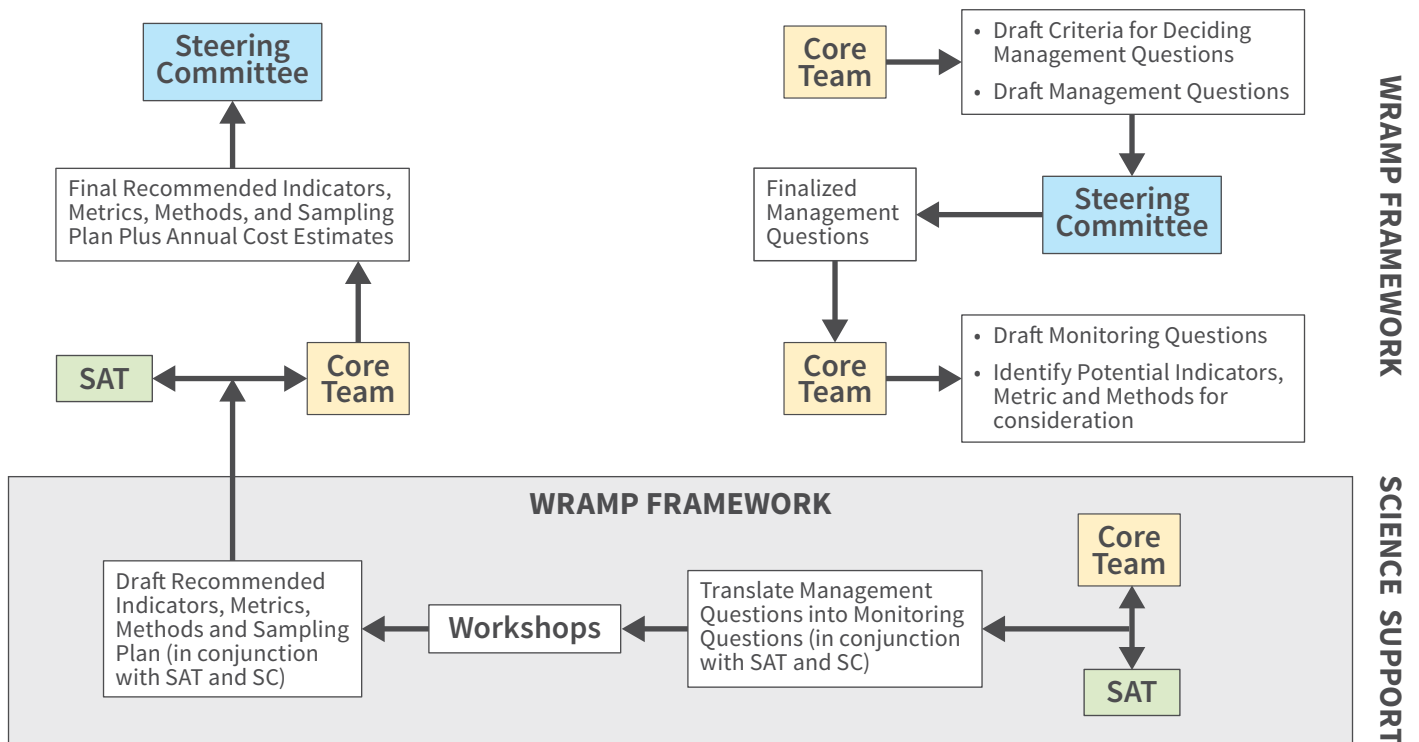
Steering Committee

Final Recommended Indicators, Metrics, Methods, and Sampling Plan Plus Annual Cost Estimates

SAT

Core Team

Core Team

• Draft Criteria for Deciding Management Questions
• Draft Management Questions

Finalized Management Questions

Steering Committee

Core Team

• Draft Monitoring Questions
• Identify Potential Indicators, Metric and Methods for consideration

WRAMP FRAMEWORK

WRAMP FRAMEWORK

Draft Recommended Indicators, Metrics, Methods and Sampling Plan (in conjunction with SAT and SC)

Workshops

Translate Management Questions into Monitoring Questions (in conjunction with SAT and SC)

Core Team

SAT

SCIENCE SUPPORT